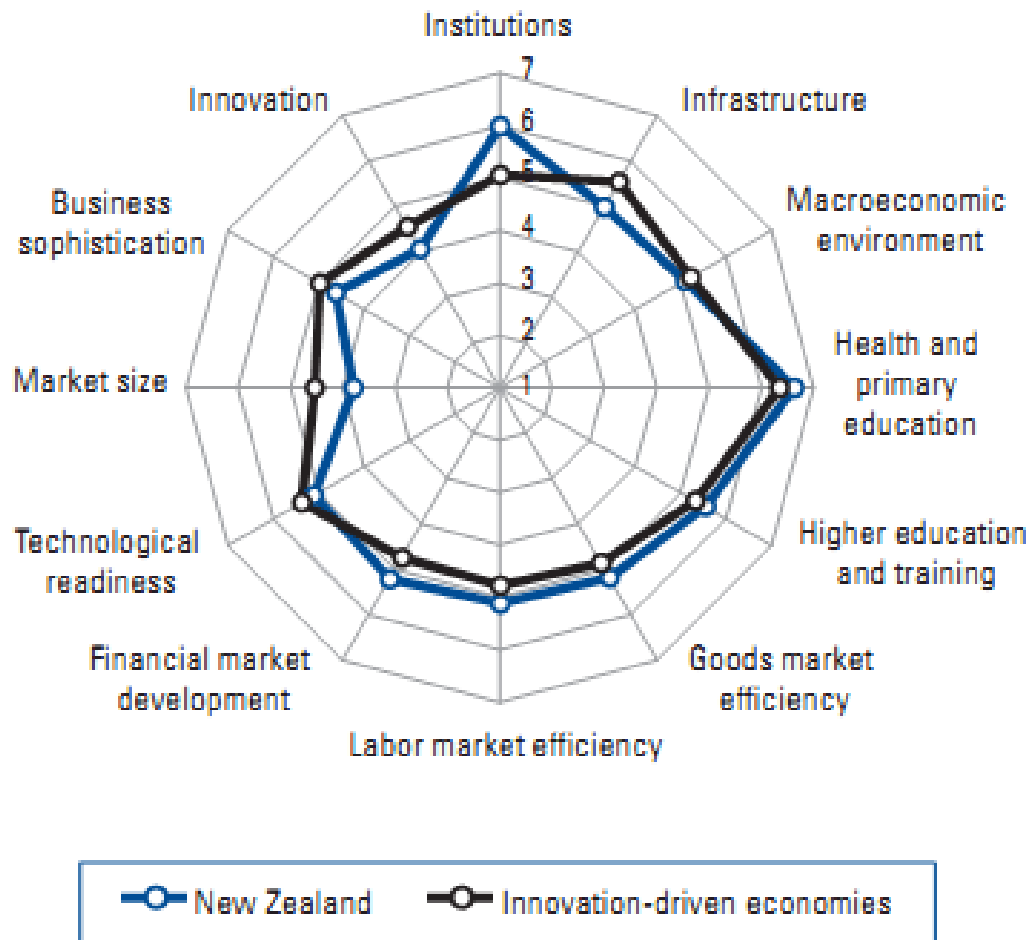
Institutions

7
6
5
4
3
2
1

Infrastructure

Macroeconomic environment

Health and primary education

Higher education and training

Goods market efficiency

Labor market efficiency

Financial market development

Technological readiness

Market size

Business sophistication

Innovation

New Zealand
Innovation-driven economies